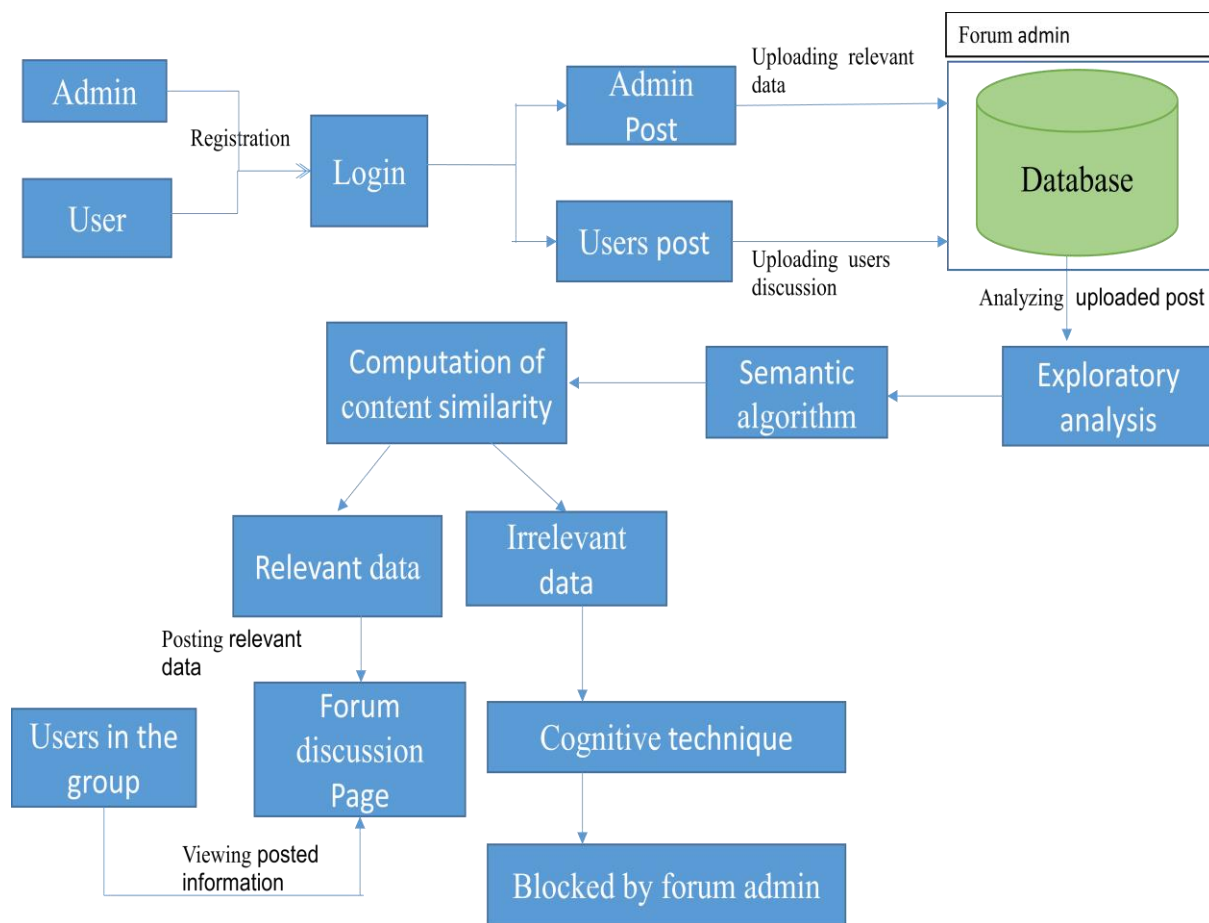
Forum admin

Admin

Registration

User

Login

Admin Post

Users post

Uploading relevant data

Uploading users discussion

Database

Analyzing uploaded post

Computation of content similarity

Semantic algorithm

Exploratory analysis

Relevant data

Irrelevant data

Posting relevant data

Users in the group

Forum discussion Page

Cognitive technique

Viewing posted information

Blocked by forum admin